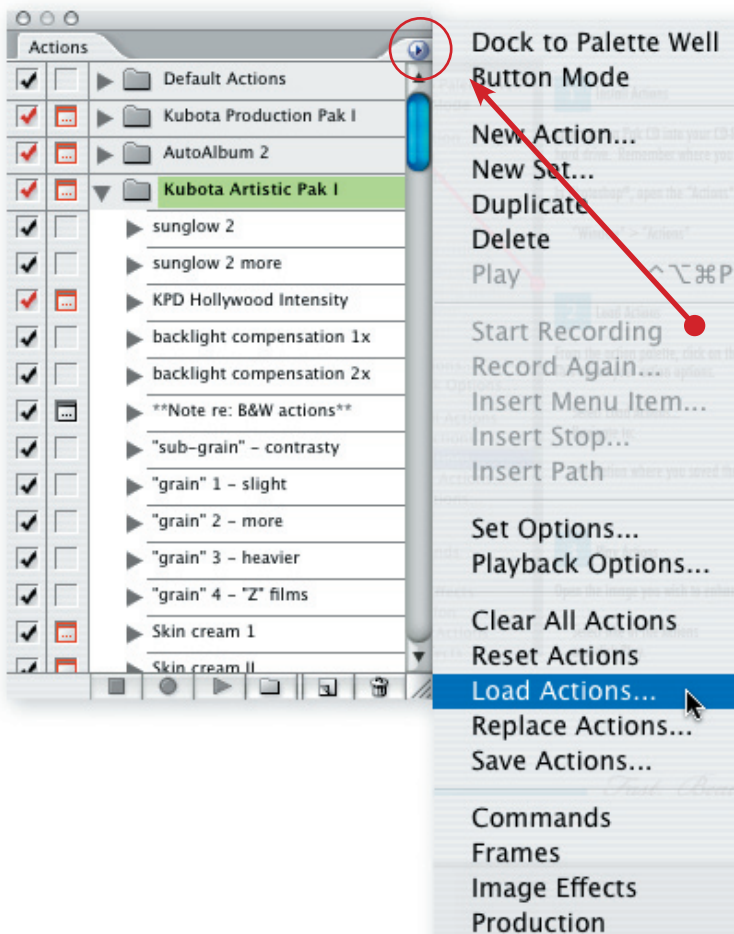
Actions

Default Actions
Kubota Production Pak I
AutoAlbum 2
Kubota Artistic Pak I
sunglow 2
sunglow 2 more
KPD Hollywood Intensity
backlight compensation 1x
backlight compensation 2x
**Note re: B&W actions**
"sub-grain" - contrasty
"grain" 1 - slight
"grain" 2 - more
"grain" 3 - heavier
"grain" 4 - "Z" films
Skin cream 1
Skin cream II

Dock to Palette Well
Button Mode

New Action...
New Set...
Duplicate
Delete
Play ^⌥⌘P

Start Recording
Record Again...
Insert Menu Item...
Insert Stop...
Insert Path

Set Options...
Playback Options...

Clear All Actions
Reset Actions
Load Actions...
Replace Actions...
Save Actions...

Commands
Frames
Image Effects
Production